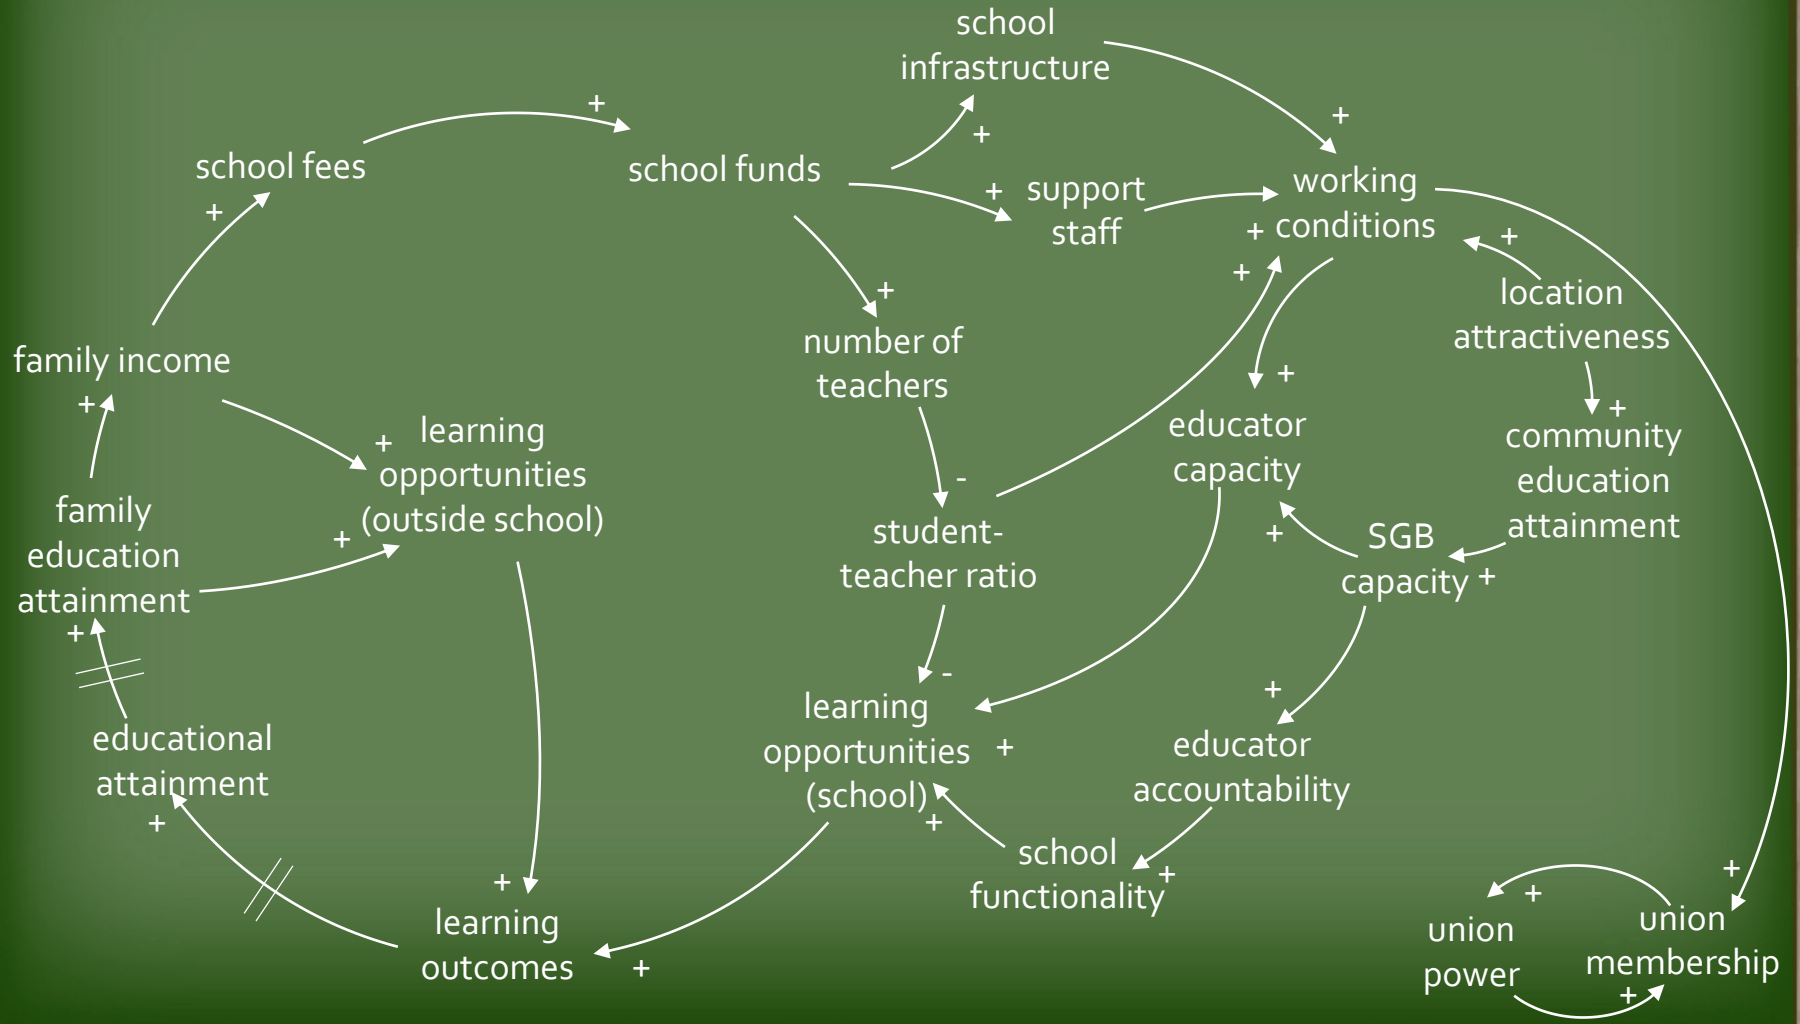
school infrastructure

school fees

school funds

support staff

working conditions

family income

number of teachers

location attractiveness

learning opportunities (outside school)

educator capacity

community education attainment

family education attainment

student-teacher ratio

SGB capacity

learning opportunities (school)

educator accountability

educational attainment

school functionality

learning outcomes

union power

union membership

+ + + + + + + + + + + + + + + + + + + + + + + + + + + + + + - -